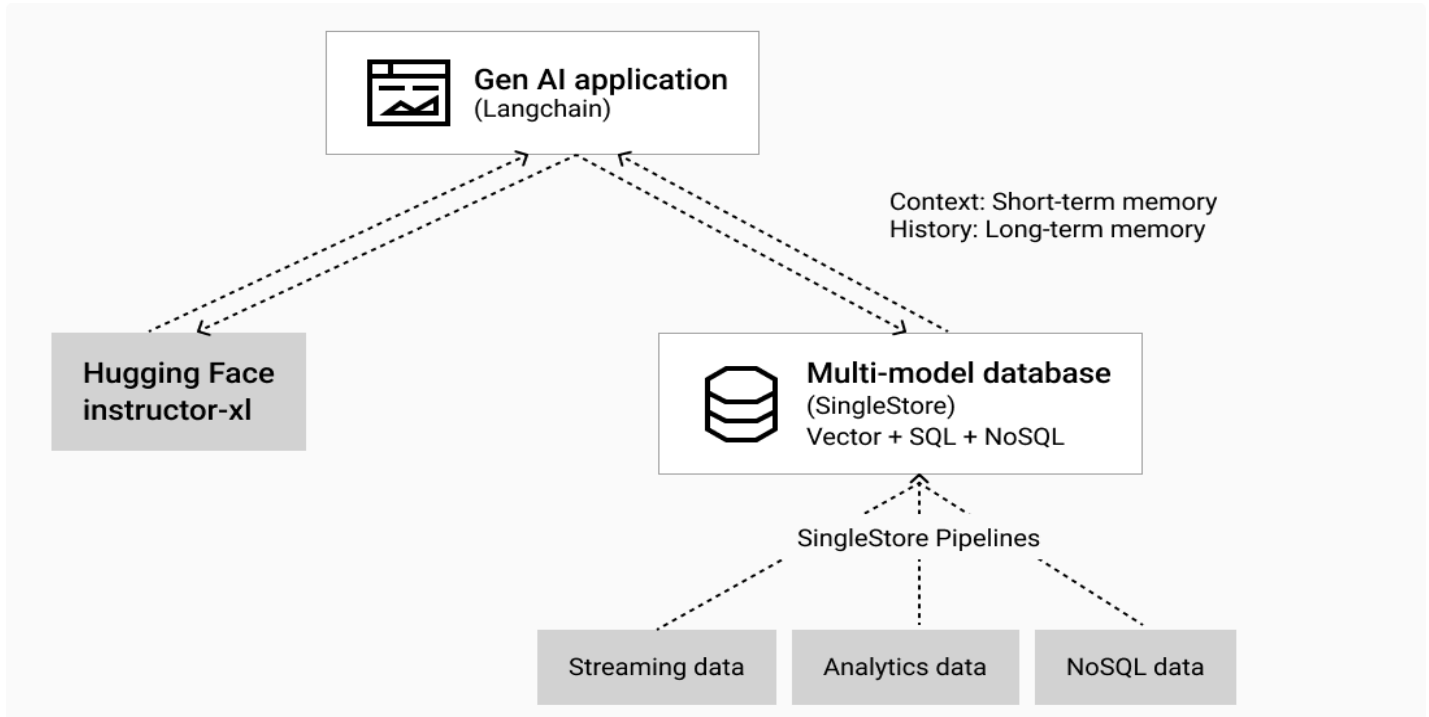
Gen AI application
(Langchain)

Context: Short-term memory
History: Long-term memory

Hugging Face
instructor-xl

Multi-model database
(SingleStore)
Vector + SQL + NoSQL

SingleStore Pipelines

Streaming data

Analytics data

NoSQL data